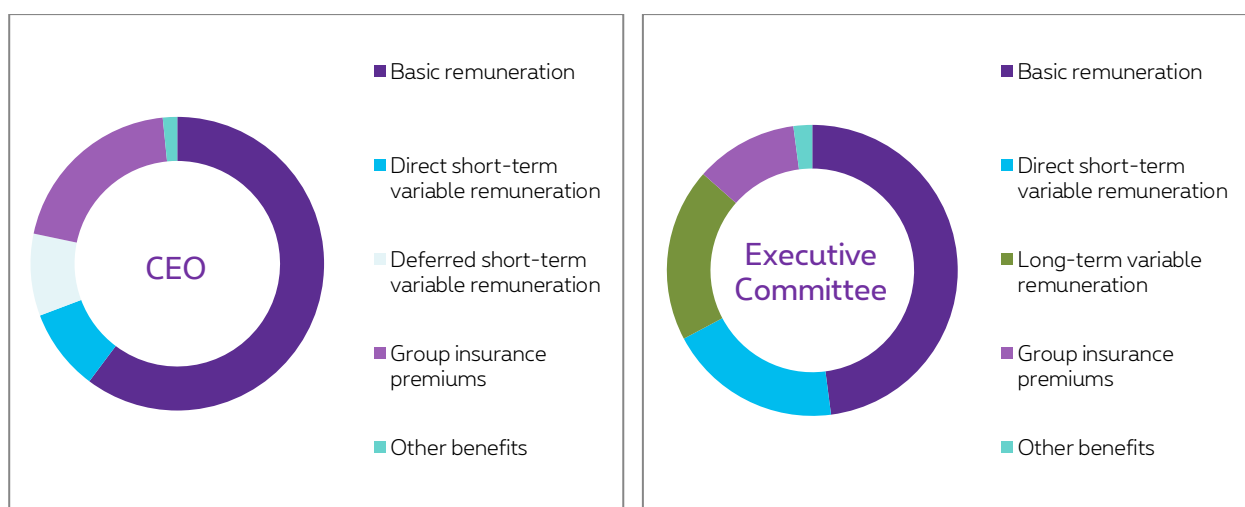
CEO

Basic remuneration

Direct short-term variable remuneration

Deferred short-term variable remuneration

Group insurance premiums

Other benefits

Executive Committee

Basic remuneration

Direct short-term variable remuneration

Long-term variable remuneration

Group insurance premiums

Other benefits